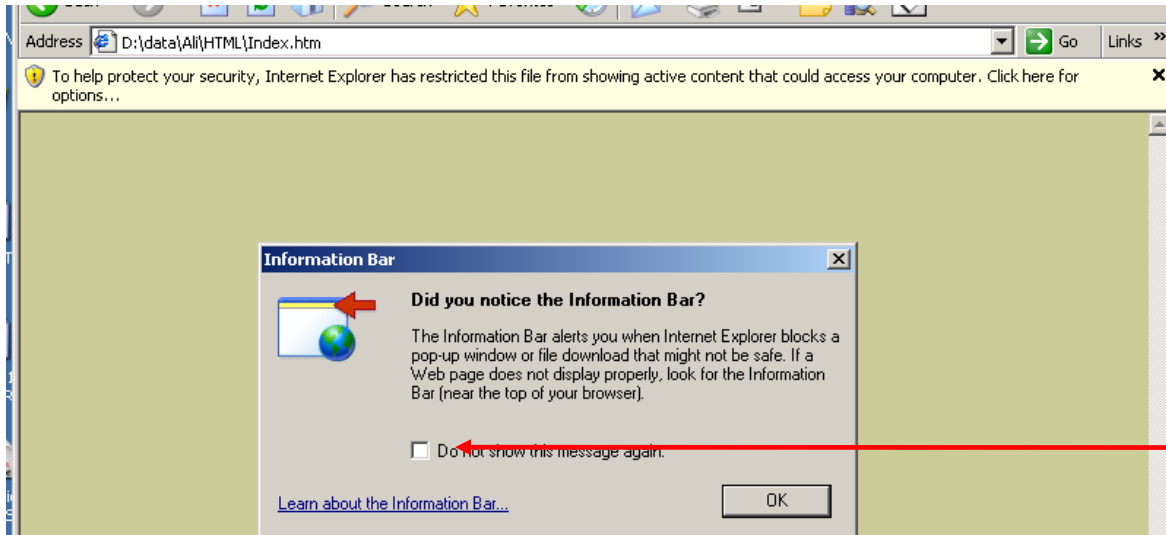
Address D:\data\Ali\HTML\Index.htm Go Links »

To help protect your security, Internet Explorer has restricted this file from showing active content that could access your computer. Click here for options...

Information Bar

Did you notice the Information Bar?

The Information Bar alerts you when Internet Explorer blocks a pop-up window or file download that might not be safe. If a Web page does not display properly, look for the Information Bar (near the top of your browser).

Do not show this message again.

Learn about the Information Bar...

OK